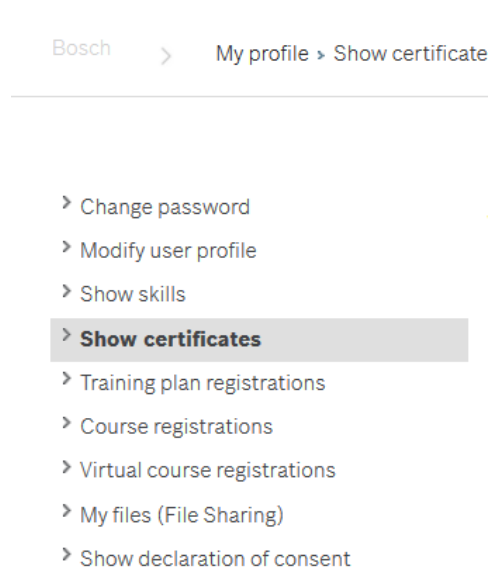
Bosch > My profile > Show certificate

> Change password
> Modify user profile
> Show skills
> **Show certificates**
> Training plan registrations
> Course registrations
> Virtual course registrations
> My files (File Sharing)
> Show declaration of consent